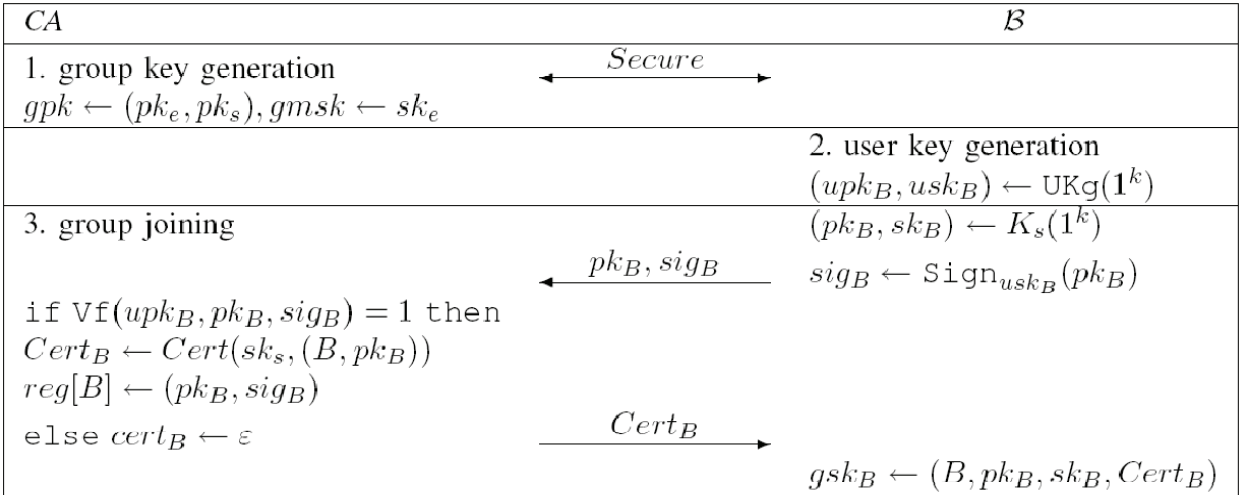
| $CA$ | | $\mathcal{B}$ |
|---|---|---|
| 1. group key generation<br>$gpk \leftarrow (pk_e, pk_s), gmsk \leftarrow sk_e$ | $\overset{Secure}{\longleftrightarrow}$ | |
| | | 2. user key generation<br>$(upk_B, usk_B) \leftarrow \mathtt{UKg}(\mathbf{1}^k)$ |
| 3. group joining | | $(pk_B, sk_B) \leftarrow K_s(1^k)$ |
| | $\overset{pk_B, sig_B}{\longleftarrow}$ | $sig_B \leftarrow \mathtt{Sign}_{usk_B}(pk_B)$ |
| $\mathtt{if}\ \mathtt{Vf}(upk_B, pk_B, sig_B) = 1\ \mathtt{then}$<br>$Cert_B \leftarrow Cert(sk_s, (B, pk_B))$<br>$reg[B] \leftarrow (pk_B, sig_B)$<br>$\mathtt{else}\ cert_B \leftarrow \varepsilon$ | $\overset{Cert_B}{\longrightarrow}$ | |
| | | $gsk_B \leftarrow (B, pk_B, sk_B, Cert_B)$ |